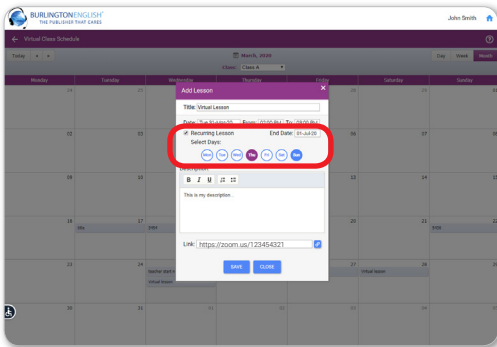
BURLINGTONENGLISH
THE PUBLISHER THAT CARES

John Smith

← Virtual Class Schedule

Today < >

March, 2020

Class: Class A

Day Week Month

Monday Tuesday Wednesday Thursday Friday Saturday Sunday

Add Lesson

Title: Virtual Lesson

Date: Tue 31-Mar-20 From: 07:00 PM To: 08:00 PM

Recurring Lesson End Date: 01-Jul-20

Select Days:

Mon Tue Wed Thu Fri Sat Sun

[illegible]

B I U

This is my description.

Link: https://zoom.us/123454321

SAVE CLOSE

22 23 26 27 28 29

15 16 19 20 21 22

18 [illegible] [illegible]

25 24 27 28 29

teacher dont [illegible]

Virtual lesson

Virtual lesson

30 31 01 02 03 04 05